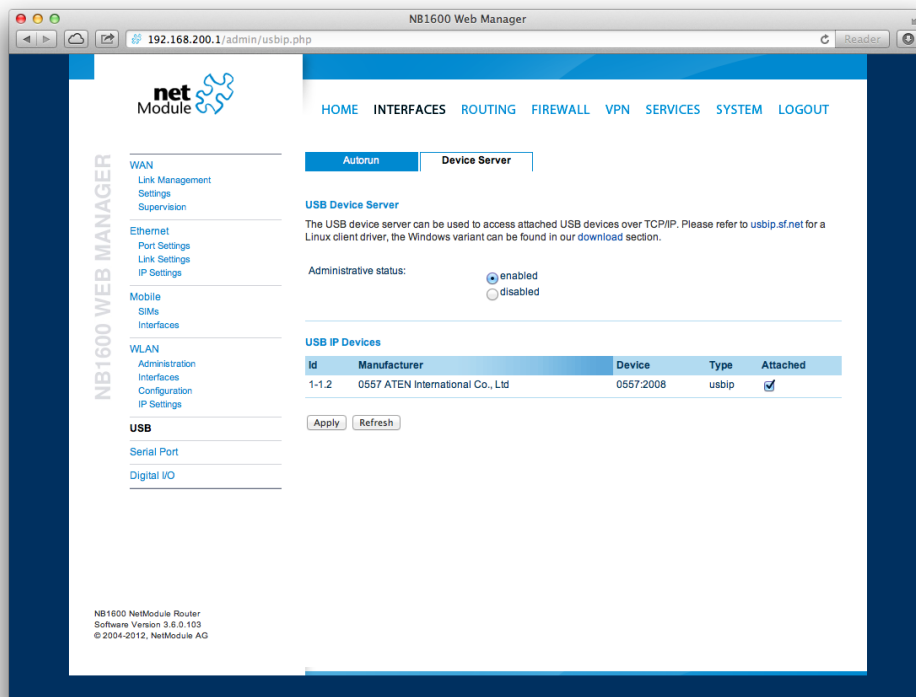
NB1600 Web Manager

192.168.200.1/admin/usbip.php

Reader

net Module

HOME INTERFACES ROUTING FIREWALL VPN SERVICES SYSTEM LOGOUT

NB1600 WEB MANAGER

WAN
Link Management
Settings
Supervision

Ethernet
Port Settings
Link Settings
IP Settings

Mobile
SIMs
Interfaces

WLAN
Administration
Interfaces
Configuration
IP Settings

USB

Serial Port

Digital I/O

Autorun | Device Server

USB Device Server

The USB device server can be used to access attached USB devices over TCP/IP. Please refer to usbip.sf.net for a Linux client driver, the Windows variant can be found in our download section.

Administrative status:
enabled
disabled

USB IP Devices

| Id | Manufacturer | Device | Type | Attached |
|---|---|---|---|---|
| 1-1.2 | 0557 ATEN International Co., Ltd | 0557:2008 | usbip | ☑ |

Apply Refresh

NB1600 NetModule Router
Software Version 3.6.0.103
© 2004-2012, NetModule AG